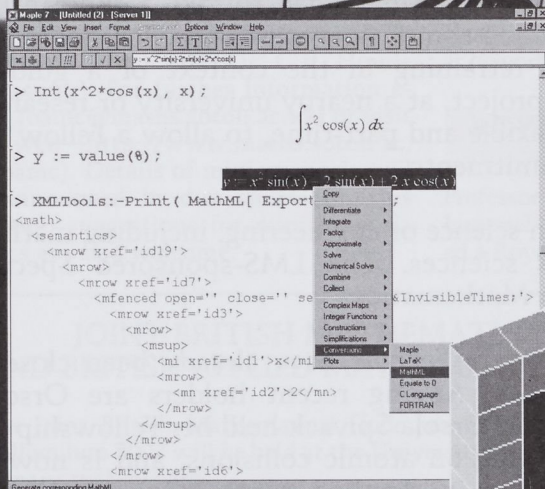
Maple 7 - [Untitled (2) - [Server 1]]

File Edit View Insert Format Options Window Help

y := x^2*sin(x)-2*sin(x)+2*x*cos(x)

> Int(x^2*cos(x), x);

$\int x^2 \cos(x)\, dx$

> y := value(%);

$y := x^2 \sin(x) - 2 \sin(x) + 2 x \cos(x)$

> XMLTools:-Print( MathML[ Export

<math>
<semantics>
<mrow xref='id19'>
<mrow>
<mrow xref='id7'>
<mfenced open='' close='' se
&InvisibleTimes;'>
<mrow xref='id3'>
<mrow>
<msup>
<mi xref='id1'>x</mi
<mrow>
<mn xref='id2'>2</mn>
</mrow>
</msup>
</mrow>
</mrow>
<mrow xref='id6'>

Copy
Differentiate
Integrate
Factor
Approximate
Solve
Numerical Solve
Combine
Collect
Complex Maps
Integer Functions
Constructions
Simplifications
Conversions
Plots

Maple
LaTeX
MathML
Equate to 0
C Language
FORTRAN

Generate corresponding MathML